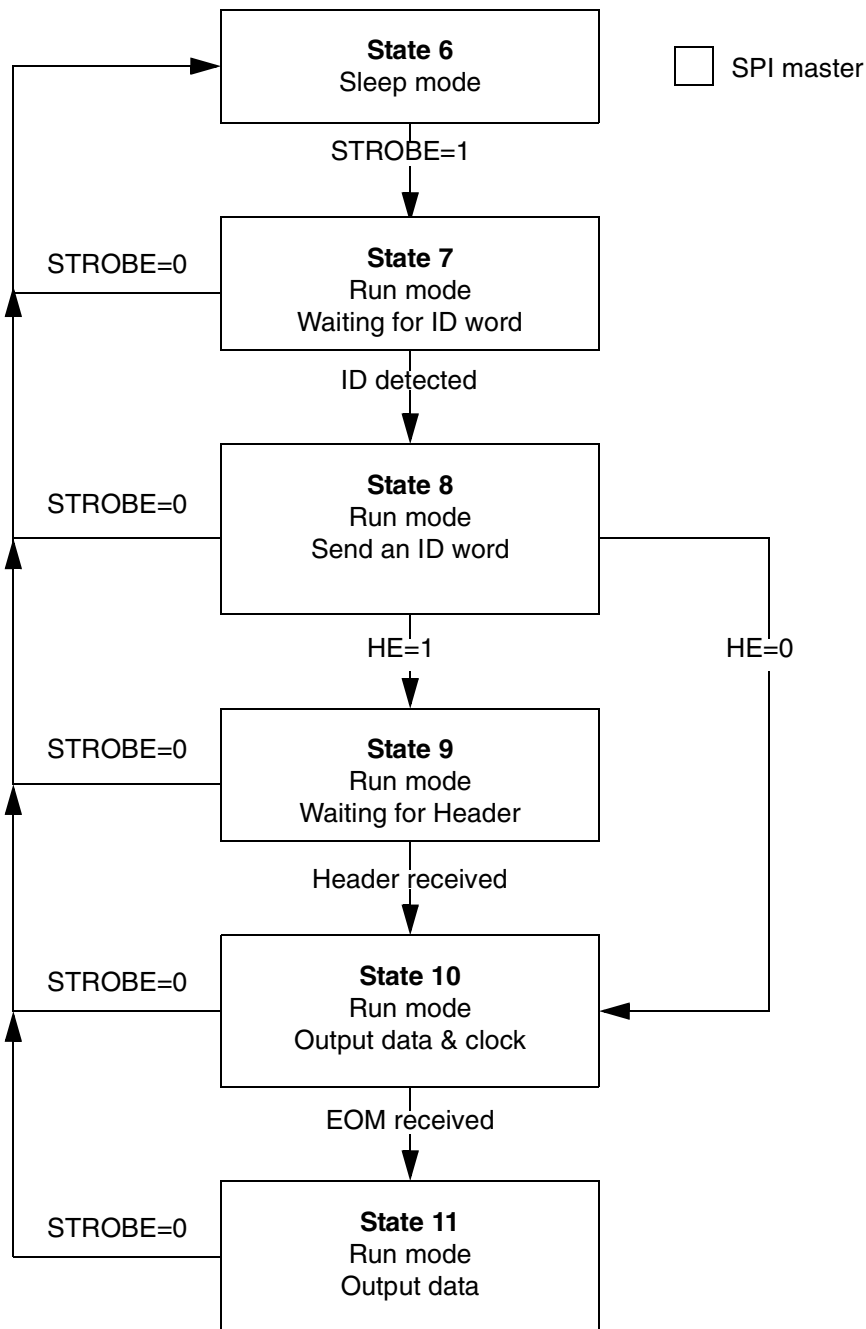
State 6
Sleep mode

SPI master

STROBE=1

STROBE=0

State 7
Run mode
Waiting for ID word

ID detected

STROBE=0

State 8
Run mode
Send an ID word

HE=1

HE=0

STROBE=0

State 9
Run mode
Waiting for Header

Header received

STROBE=0

State 10
Run mode
Output data & clock

EOM received

STROBE=0

State 11
Run mode
Output data